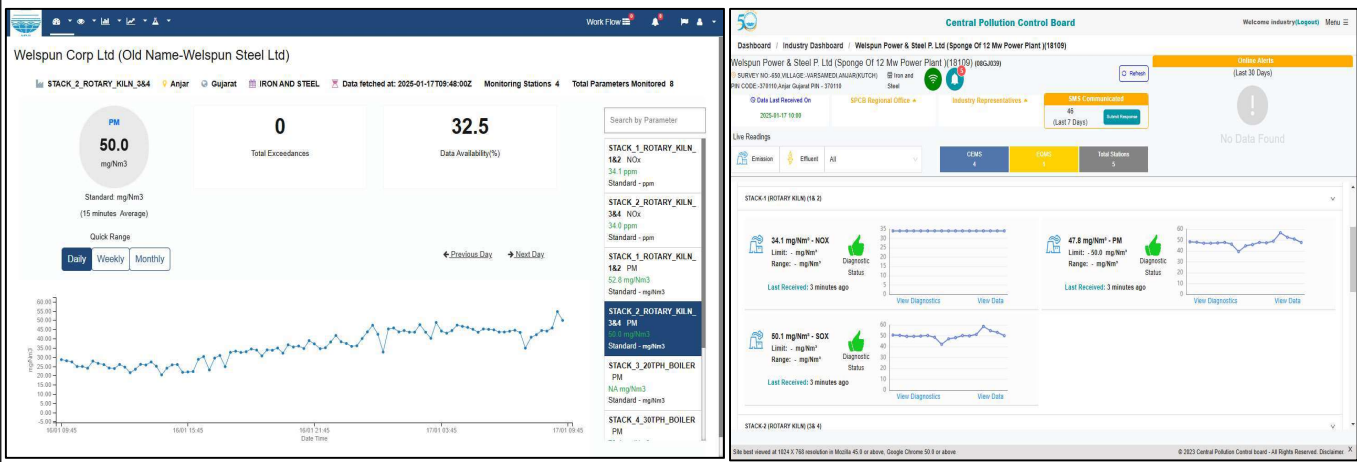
Work Flow

Welspun Corp Ltd (Old Name-Welspun Steel Ltd)

STACK_2_ROTARY_KILN_3&4 Anjar Gujarat IRON AND STEEL Data fetched at: 2025-01-17T09:48:00Z Monitoring Stations 4 Total Parameters Monitored 8

PM
50.0
mg/Nm3

Standard: mg/Nm3
(15 minutes Average)

0
Total Exceedances

32.5
Data Availability(%)

Quick Range
Daily Weekly Monthly

← Previous Day → Next Day

Search by Parameter

STACK_1_ROTARY_KILN_1&2 NOx
34.1 ppm
Standard - ppm

STACK_2_ROTARY_KILN_3&4 NOx
34.0 ppm
Standard - ppm

STACK_1_ROTARY_KILN_1&2 PM
52.8 mg/Nm3
Standard - mg/Nm3

STACK_2_ROTARY_KILN_3&4 PM
50.0 mg/Nm3
Standard - mg/Nm3

STACK_3_20TPH_BOILER PM
NA mg/Nm3
Standard - mg/Nm3

STACK_4_30TPH_BOILER PM

60.00
55.00
50.00
45.00
40.00
35.00
30.00
25.00
20.00
15.00
10.00
5.00
0.00
-5.00
mg/Nm3
16/01 09:45 16/01 15:45 16/01 21:45 17/01 03:45 17/01 09:45
Date Time

Central Pollution Control Board
Welcome industry(Logout) Menu

Dashboard / Industry Dashboard / Welspun Power & Steel P. Ltd (Sponge Of 12 Mw Power Plant )(18109)

Welspun Power & Steel P. Ltd (Sponge Of 12 Mw Power Plant )(18109) (RBGJ039)
SURVEY NO:-650,VILLAGE:-VARSAMEDI,ANJAR(KUTCH) PIN CODE:-370110,Anjar Gujarat PIN - 370110
Iron and Steel
Refresh

Online Alerts
(Last 30 Days)
No Data Found

Data Last Received On
2025-01-17 10:00

SPCB Regional Office

Industry Representatives

SMS Communicated
46
(Last 7 Days)
Submit Response

Live Readings
Emission Effluent All

CEMS
4
CAAQMS
1
Total Stations
5

STACK-1 (ROTARY KILN) (1& 2)

34.1 mg/Nm³ - NOX
Limit: - mg/Nm³
Range: - mg/Nm³
Diagnostic Status
Last Received: 3 minutes ago
View Diagnostics View Data

47.8 mg/Nm³ - PM
Limit: - 50.0 mg/Nm³
Range: - mg/Nm³
Diagnostic Status
Last Received: 3 minutes ago
View Diagnostics View Data

50.1 mg/Nm³ - SOX
Limit: - mg/Nm³
Range: - mg/Nm³
Diagnostic Status
Last Received: 3 minutes ago
View Diagnostics View Data

STACK-2 (ROTARY KILN) (3& 4)

Site best viewed at 1024 X 768 resolution in Mozilla 45.0 or above, Google Chrome 50.0 or above
© 2023 Central Pollution Control board - All Rights Reserved. Disclaimer